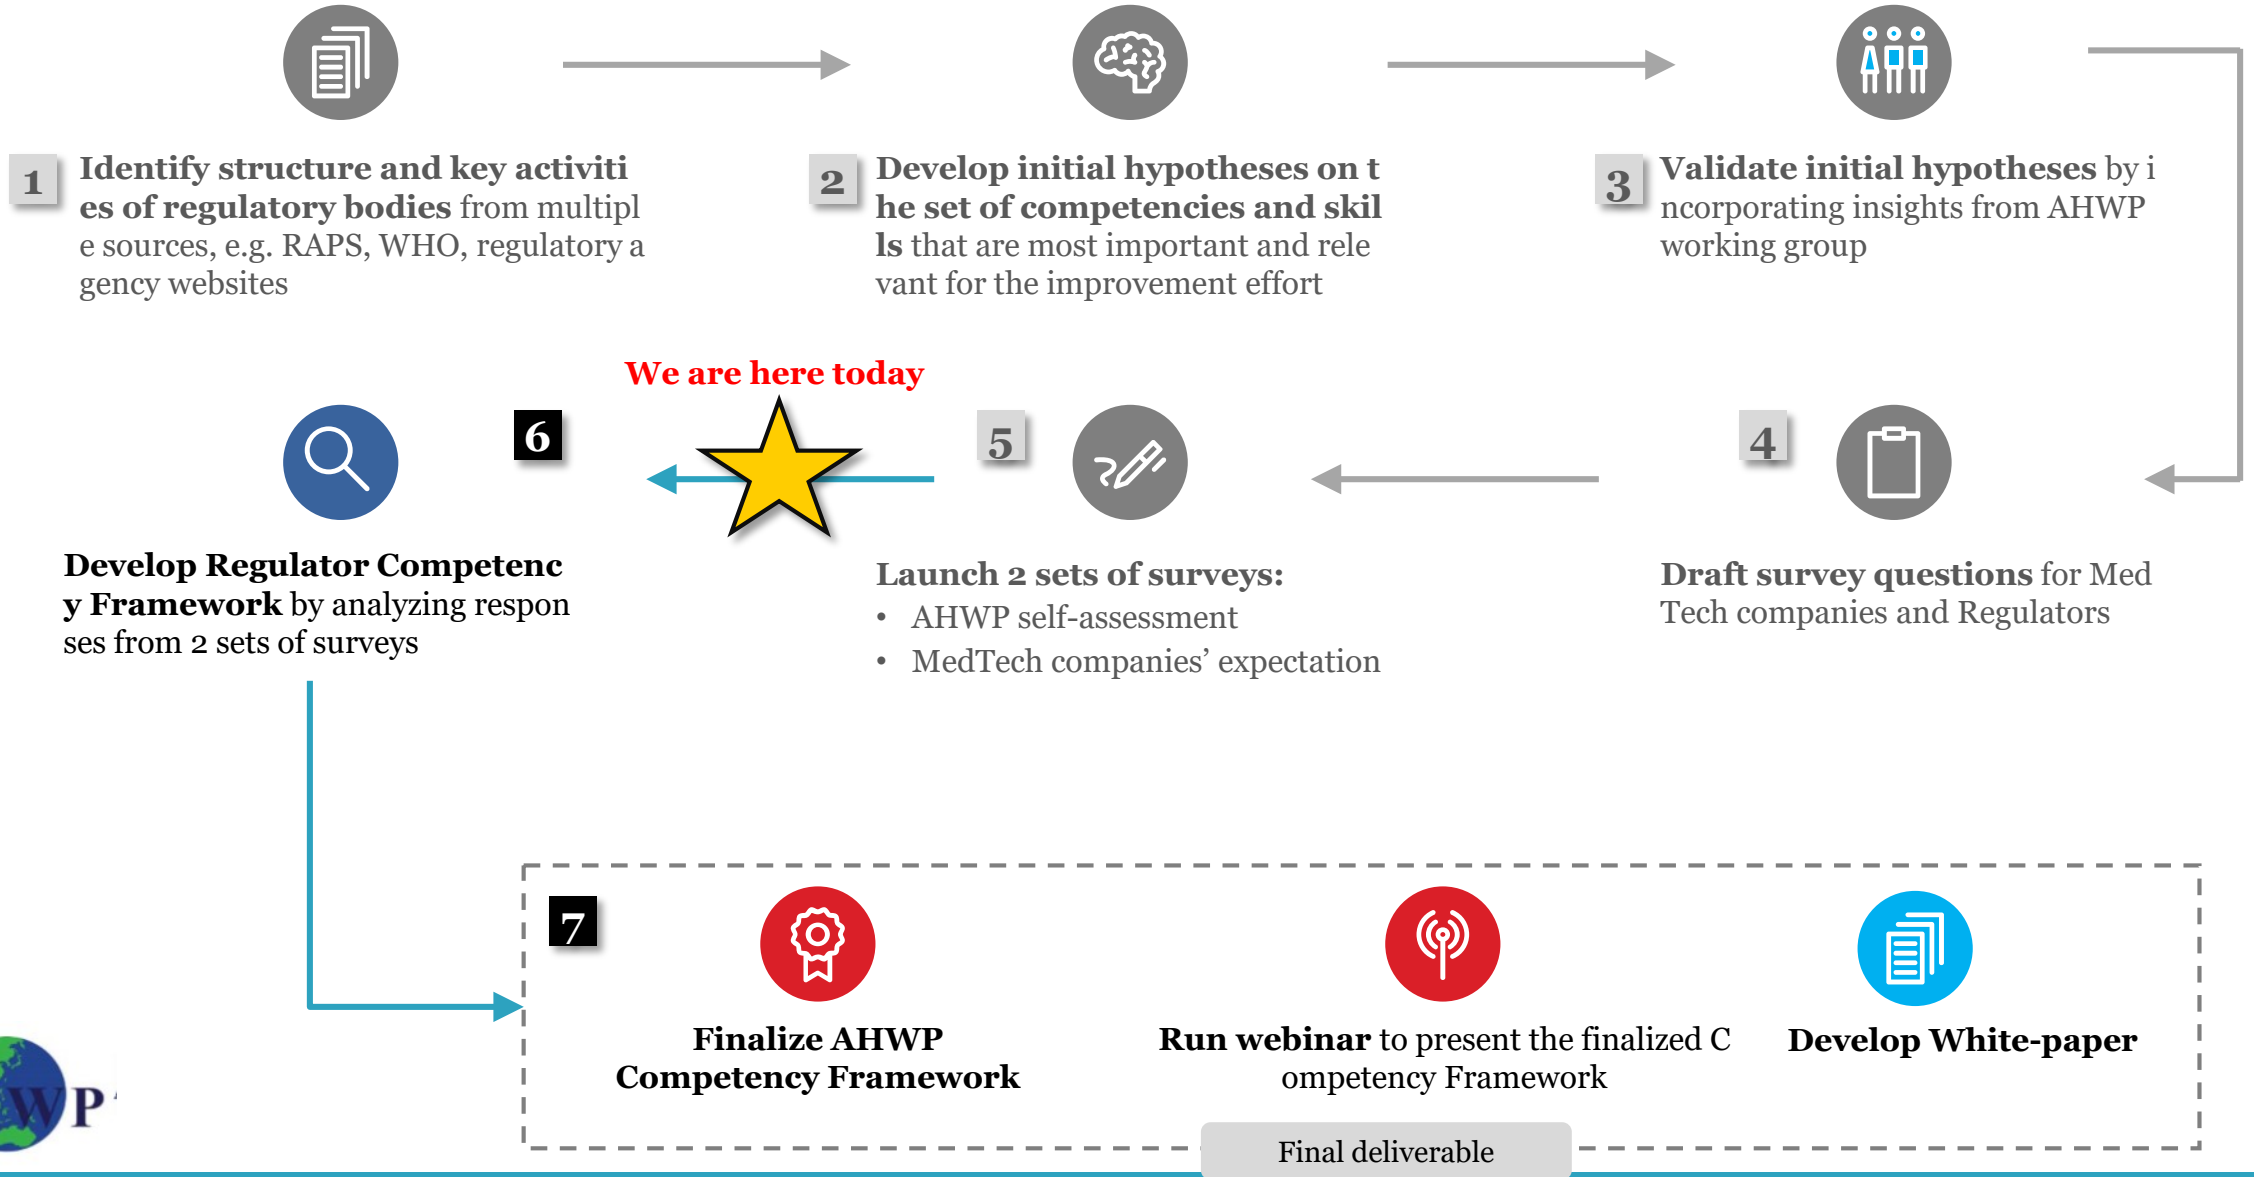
1 **Identify structure and key activities of regulatory bodies** from multiple sources, e.g. RAPS, WHO, regulatory agency websites

2 **Develop initial hypotheses on the set of competencies and skills** that are most important and relevant for the improvement effort

3 **Validate initial hypotheses** by incorporating insights from AHWP working group

We are here today

6

**Develop Regulator Competency Framework** by analyzing responses from 2 sets of surveys

5

**Launch 2 sets of surveys:**
• AHWP self-assessment
• MedTech companies' expectation

4

**Draft survey questions** for Med Tech companies and Regulators

7

**Finalize AHWP Competency Framework**

**Run webinar** to present the finalized Competency Framework

**Develop White-paper**

Final deliverable

WP